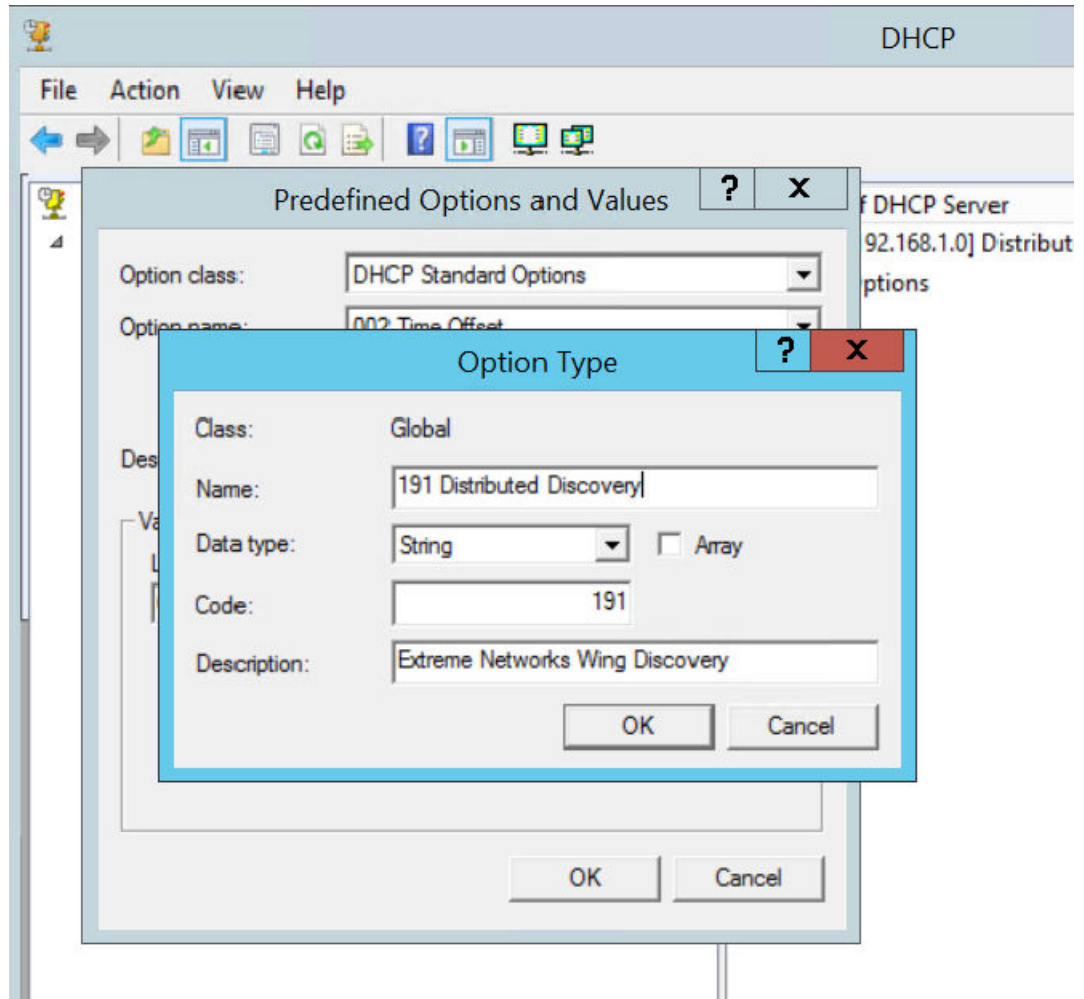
DHCP

File Action View Help

Predefined Options and Values ? X

f DHCP Server
92.168.1.0] Distribut
ptions

Option class: DHCP Standard Options

Option name: 002 Time Offset

Des

Va

L

Option Type ? X

Class: Global

Name: 191 Distributed Discovery

Data type: String Array

Code: 191

Description: Extreme Networks Wing Discovery

OK Cancel

OK Cancel